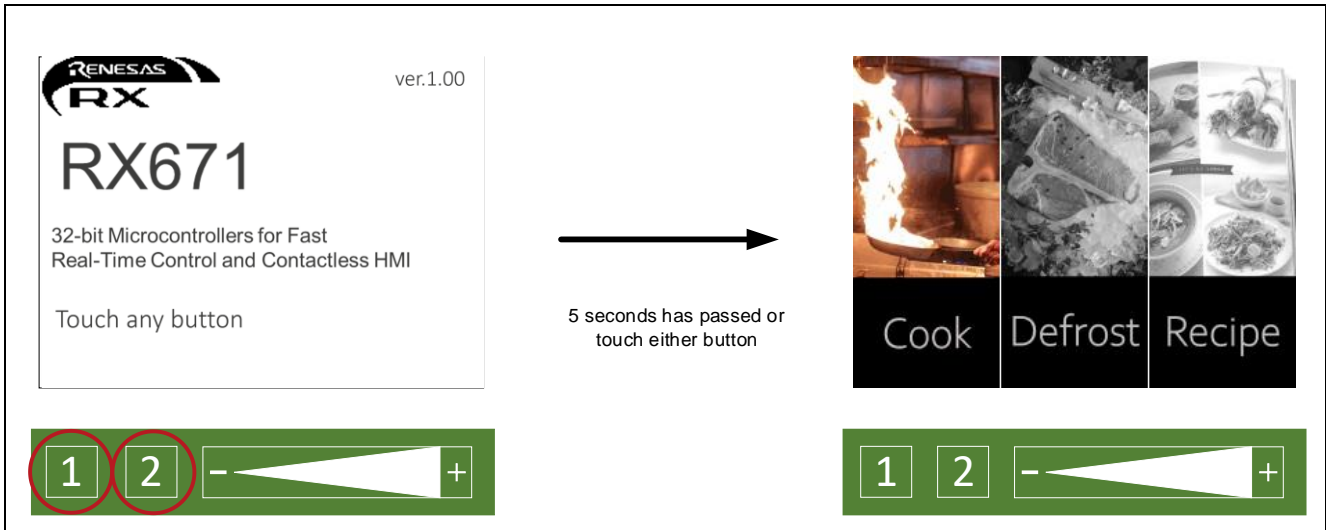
RENESAS
RX
ver.1.00

RX671

32-bit Microcontrollers for Fast Real-Time Control and Contactless HMI

Touch any button

1 2 − +

5 seconds has passed or touch either button

Cook Defrost Recipe

1 2 − +